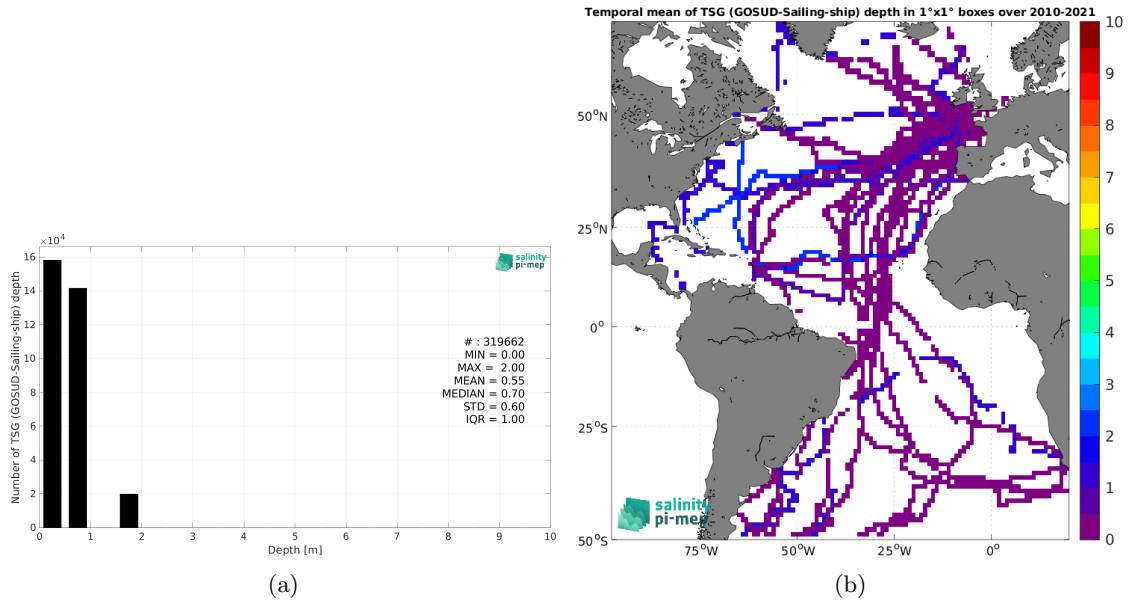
$\times 10^4$

16
14
12
10
8
6
4
2
0

Number of TSG (GOSUD-Sailing-ship) depth

salinity pi-mep

# : 319662
MIN = 0.00
MAX = 2.00
MEAN = 0.55
MEDIAN = 0.70
STD = 0.60
IQR = 1.00

0 1 2 3 4 5 6 7 8 9 10
Depth [m]

(a)

Temporal mean of TSG (GOSUD-Sailing-ship) depth in 1°x1° boxes over 2010-2021

50$^o$N
25$^o$N
0$^o$
25$^o$S
50$^o$S

75$^o$W 50$^o$W 25$^o$W 0$^o$

salinity pi-mep

10
9
8
7
6
5
4
3
2
1
0

(b)